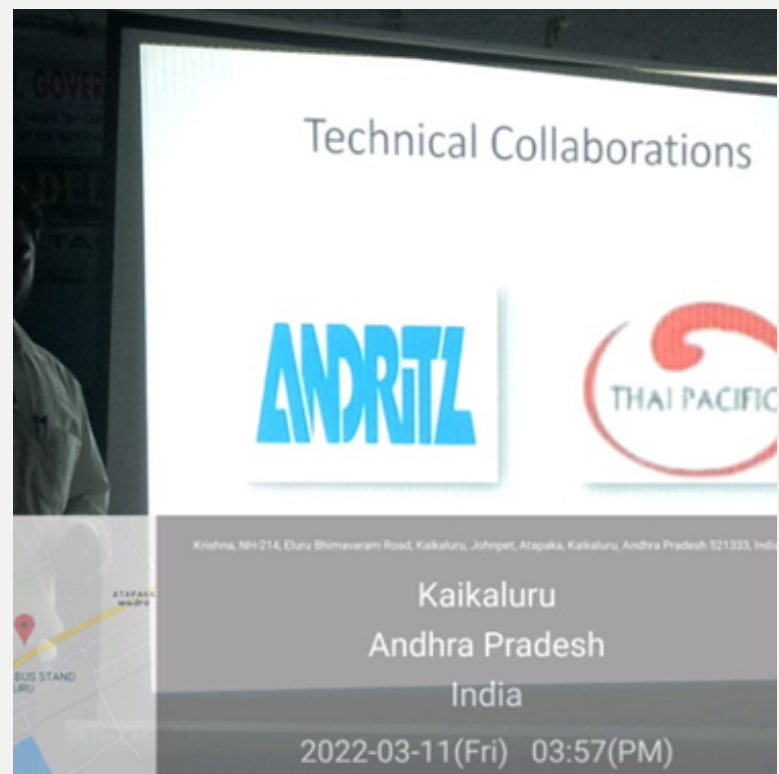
GOVER

DEE

Technical Collaborations

ANDRITZ

THAI PACIFIC

ATAPAKA

BUS STAND

Krishna, NH-214, Eluru Bhimavaram Road, Kaikaluru, Johnpet, Atapaka, Kaikaluru, Andhra Pradesh 521333, India

Kaikaluru
Andhra Pradesh
India

2022-03-11(Fri) 03:57(PM)